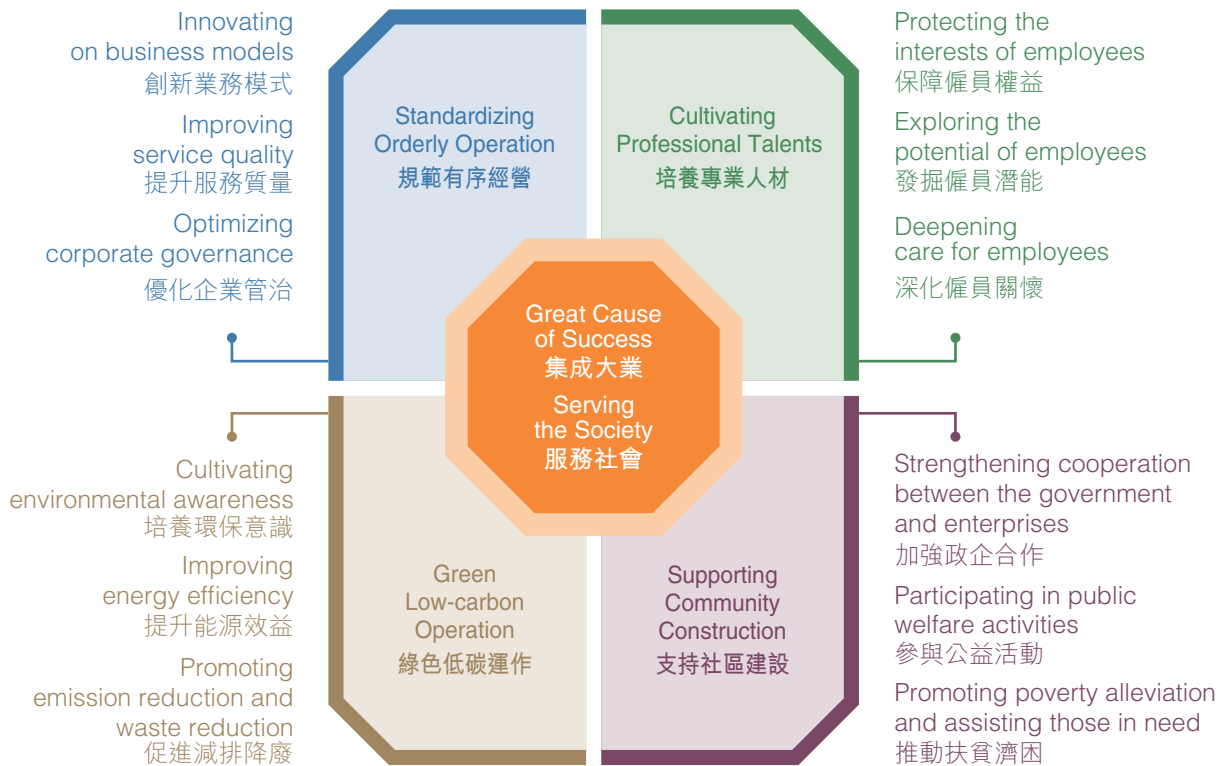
Innovating on business models
創新業務模式

Improving service quality
提升服務質量

Optimizing corporate governance
優化企業管治

Standardizing Orderly Operation
規範有序經營

Cultivating Professional Talents
培養專業人材

Protecting the interests of employees
保障僱員權益

Exploring the potential of employees
發掘僱員潛能

Deepening care for employees
深化僱員關懷

Great Cause of Success
集成大業

Serving the Society
服務社會

Cultivating environmental awareness
培養環保意識

Improving energy efficiency
提升能源效益

Promoting emission reduction and waste reduction
促進減排降廢

Green Low-carbon Operation
綠色低碳運作

Supporting Community Construction
支持社區建設

Strengthening cooperation between the government and enterprises
加強政企合作

Participating in public welfare activities
參與公益活動

Promoting poverty alleviation and assisting those in need
推動扶貧濟困